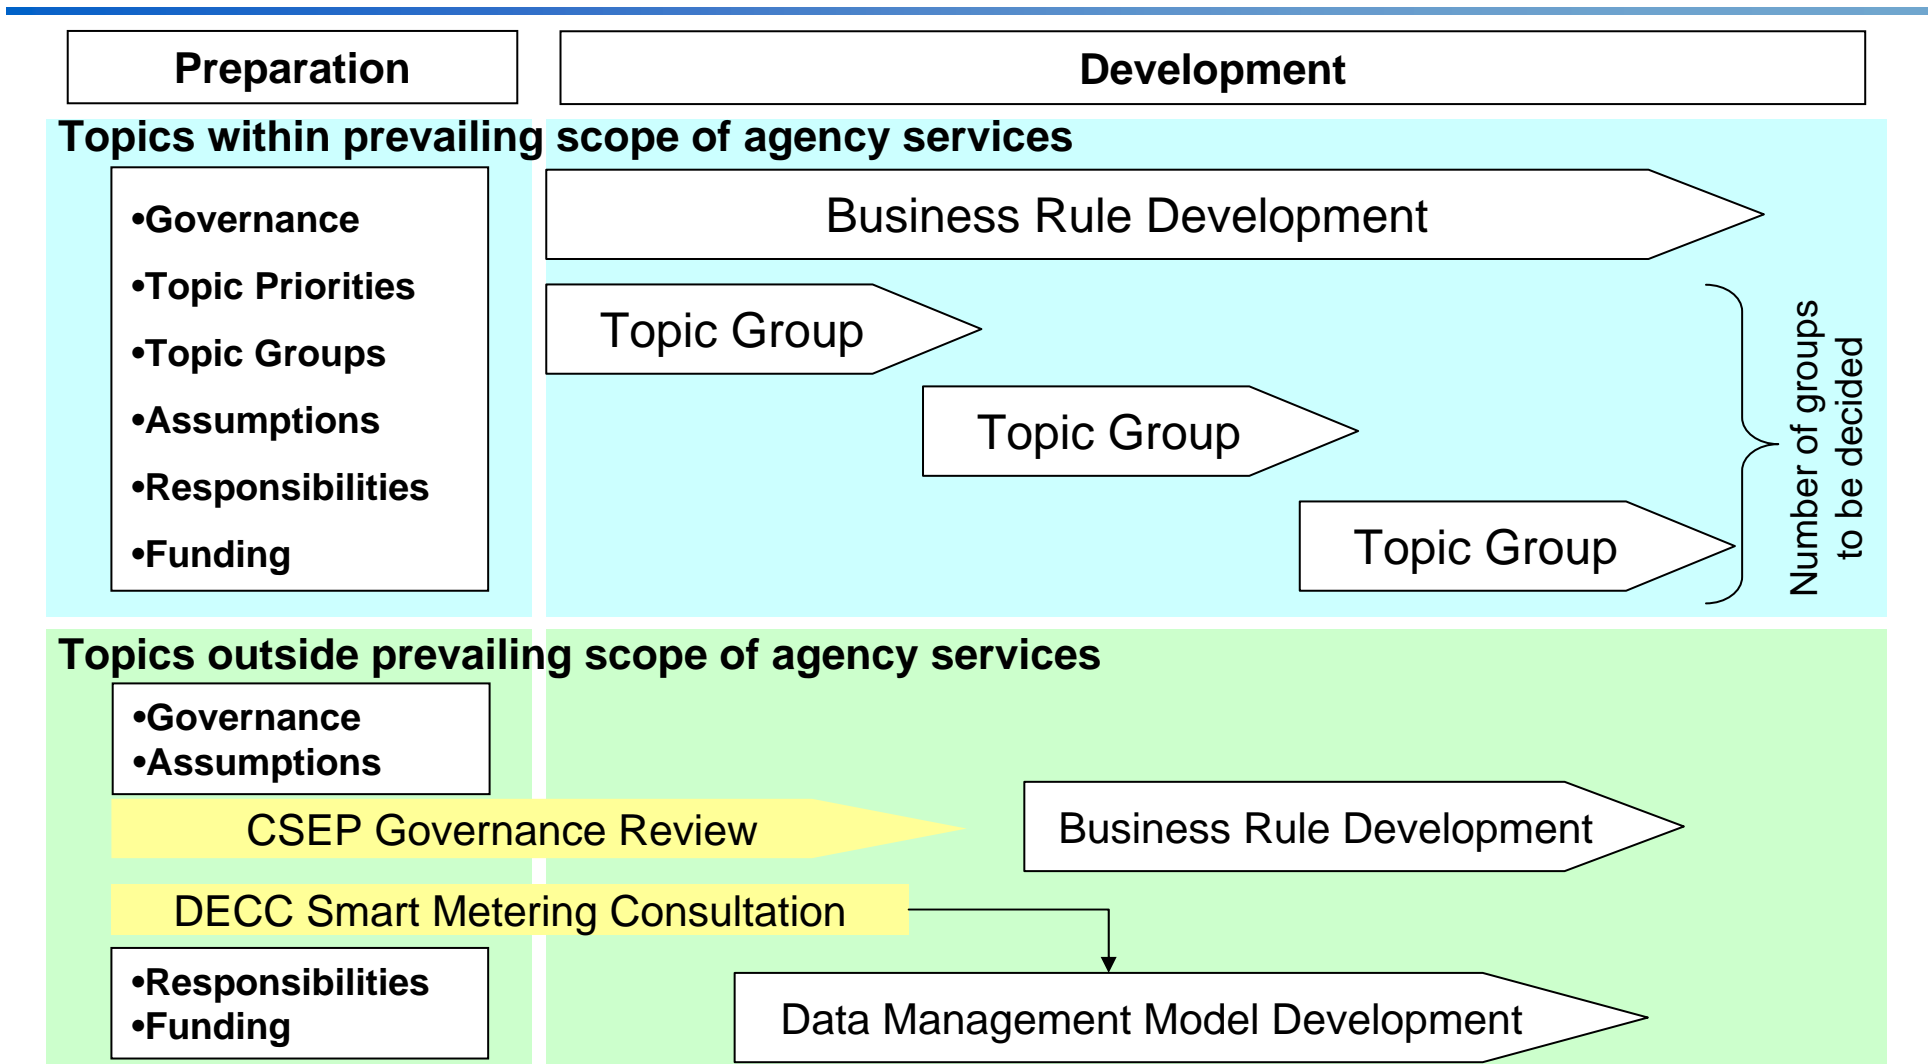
Preparation

Development

Topics within prevailing scope of agency services

•Governance
•Topic Priorities
•Topic Groups
•Assumptions
•Responsibilities
•Funding

Business Rule Development

Topic Group

Topic Group

Topic Group

Number of groups to be decided

Topics outside prevailing scope of agency services

•Governance
•Assumptions

CSEP Governance Review

Business Rule Development

DECC Smart Metering Consultation

•Responsibilities
•Funding

Data Management Model Development